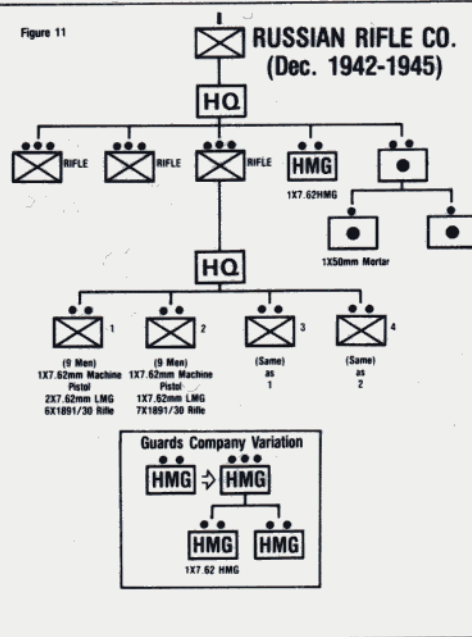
Figure 11

RUSSIAN RIFLE CO.
(Dec. 1942-1945)

HQ

RIFLE

RIFLE

RIFLE

HMG
1X7.62HMG

1X50mm Mortar

HQ

1
(9 Men)
1X7.62mm Machine Pistol
2X7.62mm LMG
6X1891/30 Rifle

2
(9 Men)
1X7.62mm Machine Pistol
1X7.62mm LMG
7X1891/30 Rifle

3
(Same)
as
1

4
(Same)
as
2

Guards Company Variation

HMG

HMG

HMG

HMG

1X7.62 HMG